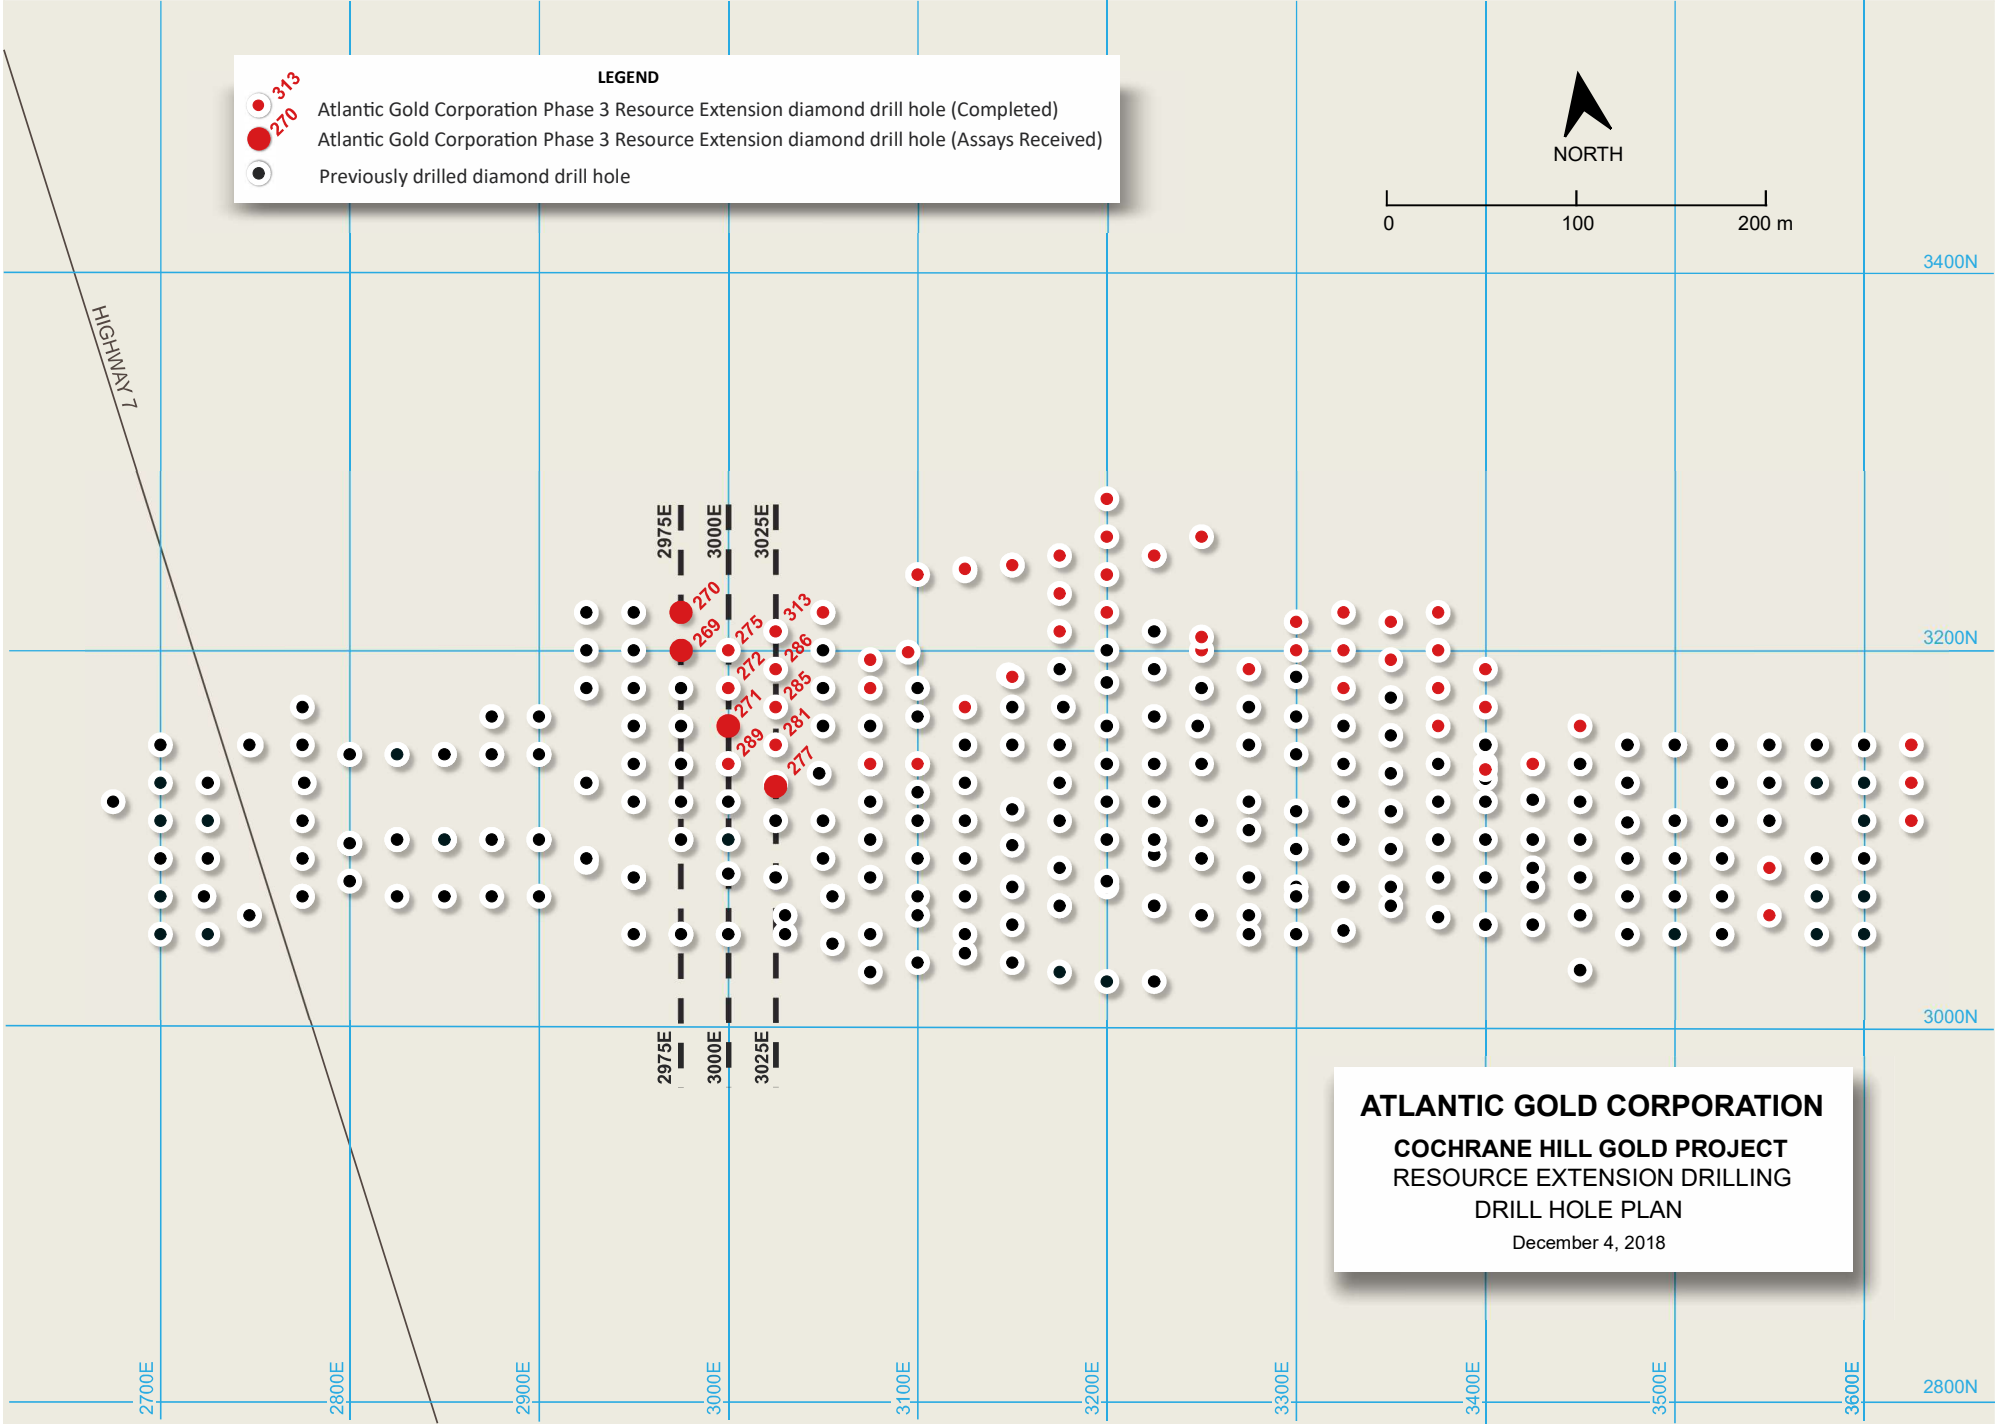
LEGEND

313 Atlantic Gold Corporation Phase 3 Resource Extension diamond drill hole (Completed)

270 Atlantic Gold Corporation Phase 3 Resource Extension diamond drill hole (Assays Received)

Previously drilled diamond drill hole

NORTH

0 100 200 m

3400N

HIGHWAY 7

2975E 3000E 3025E

270 313 269 275 286 272 285 271 281 289 277

3200N

3000N

2975E 3000E 3025E

ATLANTIC GOLD CORPORATION
COCHRANE HILL GOLD PROJECT
RESOURCE EXTENSION DRILLING
DRILL HOLE PLAN
December 4, 2018

2800N

2700E 2800E 2900E 3000E 3100E 3200E 3300E 3400E 3500E 3600E